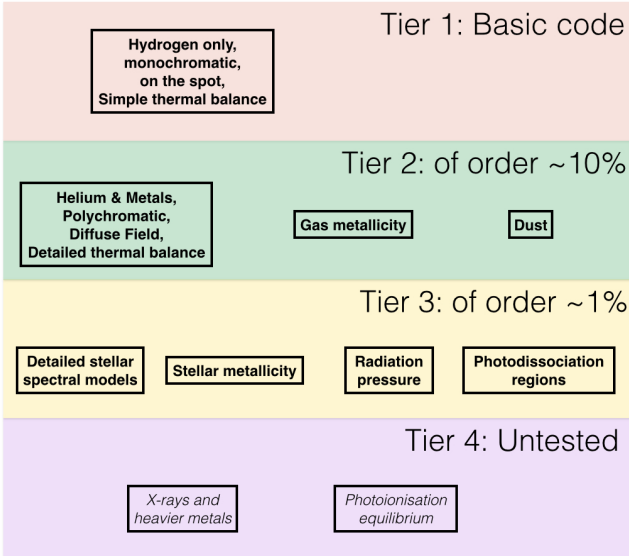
Tier 1: Basic code

Hydrogen only, monochromatic, on the spot, Simple thermal balance

Tier 2: of order ~10%

Helium & Metals, Polychromatic, Diffuse Field, Detailed thermal balance

Gas metallicity

Dust

Tier 3: of order ~1%

Detailed stellar spectral models

Stellar metallicity

Radiation pressure

Photodissociation regions

Tier 4: Untested

X-rays and heavier metals

Photoionisation equilibrium